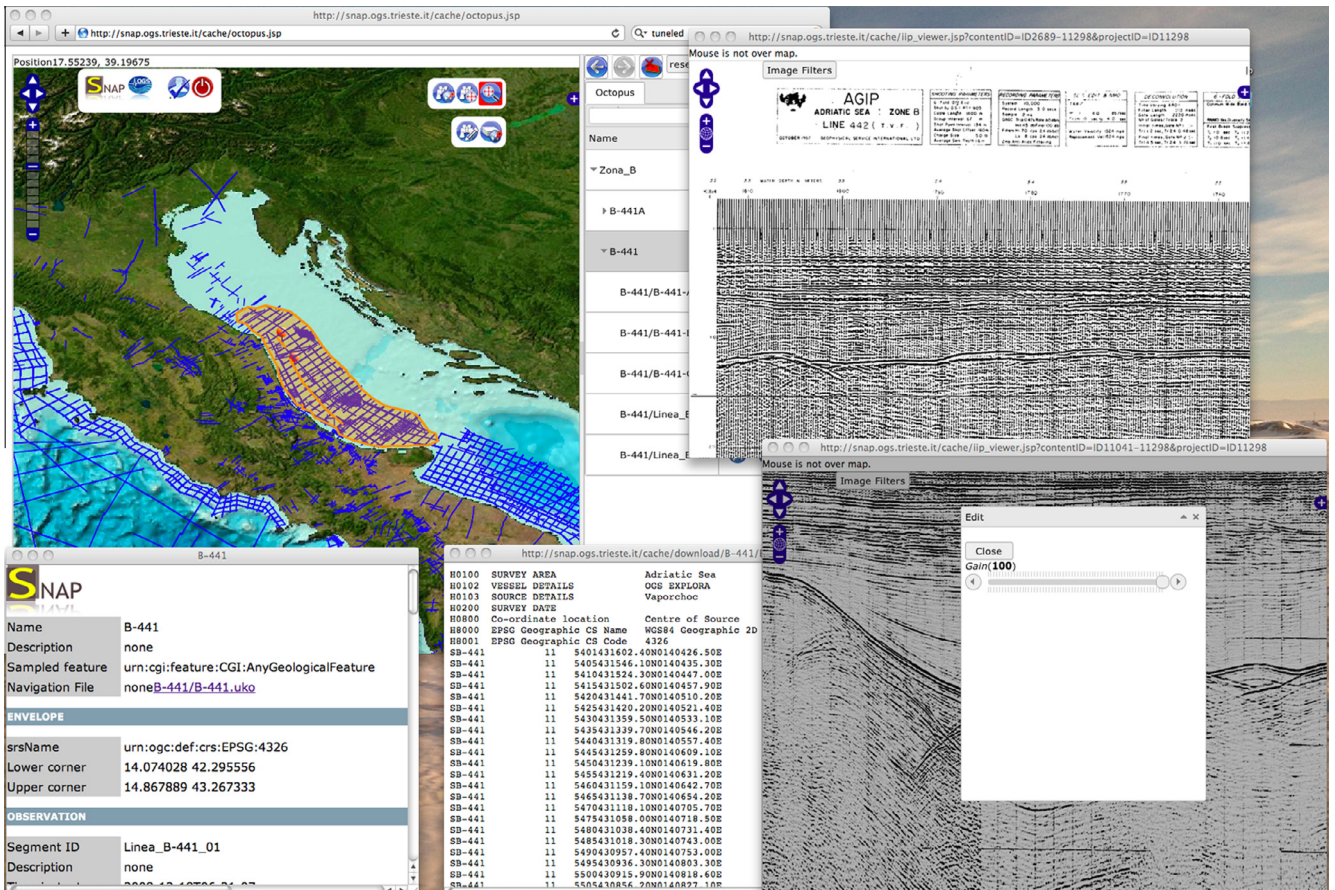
http://snap.ogs.trieste.it/cache/octopus.jsp

http://snap.ogs.trieste.it/cache/octopus.jsp

tuneled

Position17.55239, 39.19675

SNAP

OGS

rese

Octopus

Name

Zona_B

B-441A

B-441

B-441/B-441-

B-441/B-441-

B-441/B-441-

B-441/Linea_B

B-441/Linea_B

http://snap.ogs.trieste.it/cache/iip_viewer.jsp?contentID=ID2689-11298&projectID=ID11298

Mouse is not over map.

Image Filters

AGIP
ADRIATIC SEA : ZONE B
LINE 442 ( r.v.r. )

http://snap.ogs.trieste.it/cache/iip_viewer.jsp?contentID=ID11041-11298&projectID=ID11298

Mouse is not over map.

Image Filters

Edit

Close

Gain(100)

B-441

SNAP

| Name | B-441 |
|---|---|
| Description | none |
| Sampled feature | urn:cgi:feature:CGI:AnyGeologicalFeature |
| Navigation File | noneB-441/B-441.uko |

ENVELOPE

| srsName | urn:ogc:def:crs:EPSG:4326 |
|---|---|
| Lower corner | 14.074028 42.295556 |
| Upper corner | 14.867889 43.267333 |

OBSERVATION

| Segment ID | Linea_B-441_01 |
|---|---|
| Description | none |

http://snap.ogs.trieste.it/cache/download/B-441/

H0100 SURVEY AREA Adriatic Sea
H0102 VESSEL DETAILS OGS EXPLORA
H0103 SOURCE DETAILS Vaporchoc
H0200 SURVEY DATE
H0800 Co-ordinate location Centre of Source
H8000 EPSG Geographic CS Name WGS84 Geographic 2D
H8001 EPSG Geographic CS Code 4326
SB-441 11 5401431602.40N010426.50E
SB-441 11 5405431546.10N010435.30E
SB-441 11 5410431524.30N010447.00E
SB-441 11 5415431502.60N010457.90E
SB-441 11 5420431441.70N010510.20E
SB-441 11 5425431420.20N010521.40E
SB-441 11 5430431359.50N010533.10E
SB-441 11 5435431339.70N010544.20E
SB-441 11 5440431319.80N010557.40E
SB-441 11 5445431259.80N010609.10E
SB-441 11 5450431239.10N010619.80E
SB-441 11 5455431219.40N010631.20E
SB-441 11 5460431159.10N010642.70E
SB-441 11 5465431138.70N010654.20E
SB-441 11 5470431118.10N010705.70E
SB-441 11 5475431058.00N010718.50E
SB-441 11 5480431038.40N010731.40E
SB-441 11 5485431018.30N010743.00E
SB-441 11 5490430957.40N010753.00E
SB-441 11 5495430936.30N010803.30E
SB-441 11 5500430915.90N010818.60E